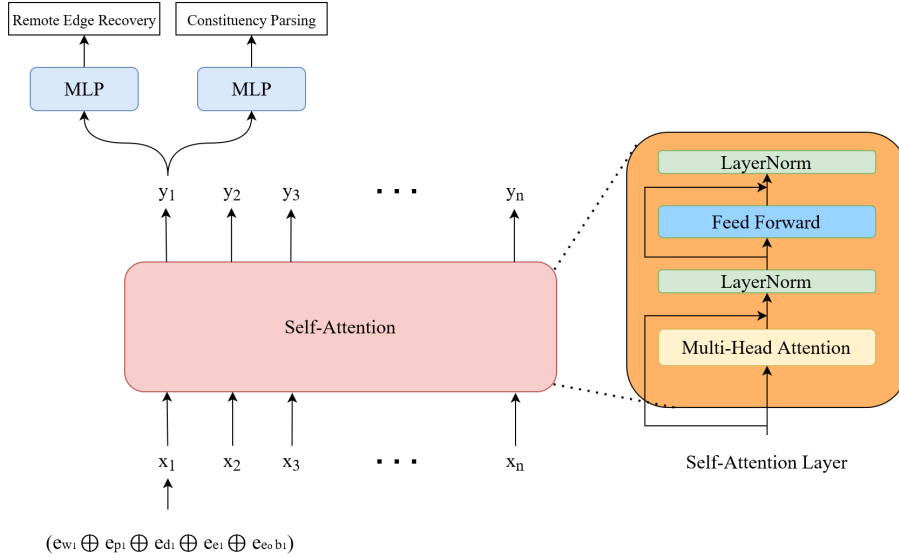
Remote Edge Recovery

Constituency Parsing

MLP

MLP

$y_1$ $y_2$ $y_3$ ... $y_n$

Self-Attention

$x_1$ $x_2$ $x_3$ ... $x_n$

$(e_{w_1} \oplus e_{p_1} \oplus e_{d_1} \oplus e_{e_1} \oplus e_{e_o b_1})$

LayerNorm

Feed Forward

LayerNorm

Multi-Head Attention

Self-Attention Layer